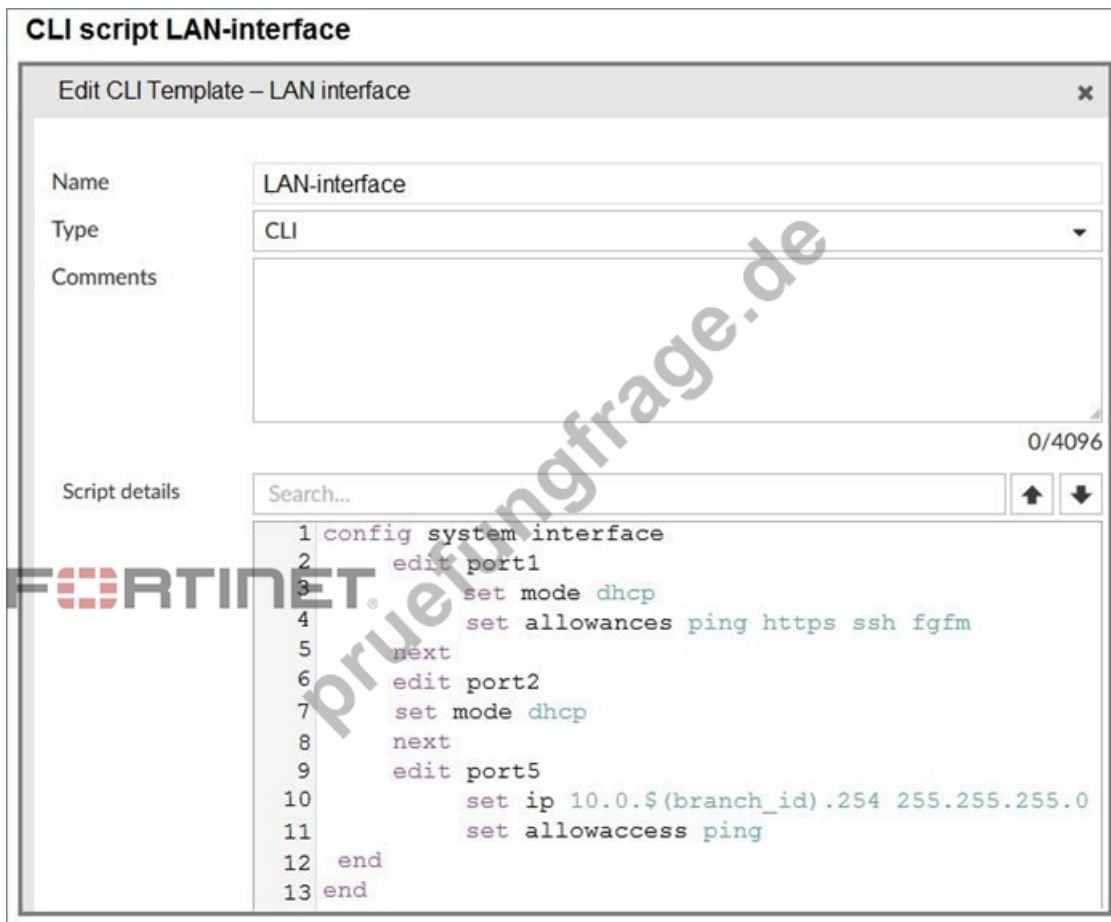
CLI script LAN-interface

Edit CLI Template – LAN interface ×

Name LAN-interface
Type CLI
Comments

0/4096

Script details Search...

1 config system interface
2 edit port1
3 set mode dhcp
4 set allowances ping https ssh fgfm
5 next
6 edit port2
7 set mode dhcp
8 next
9 edit port5
10 set ip 10.0.$(branch_id).254 255.255.255.0
11 set allowaccess ping
12 end
13 end

FORTINET

pruefungfrage.de